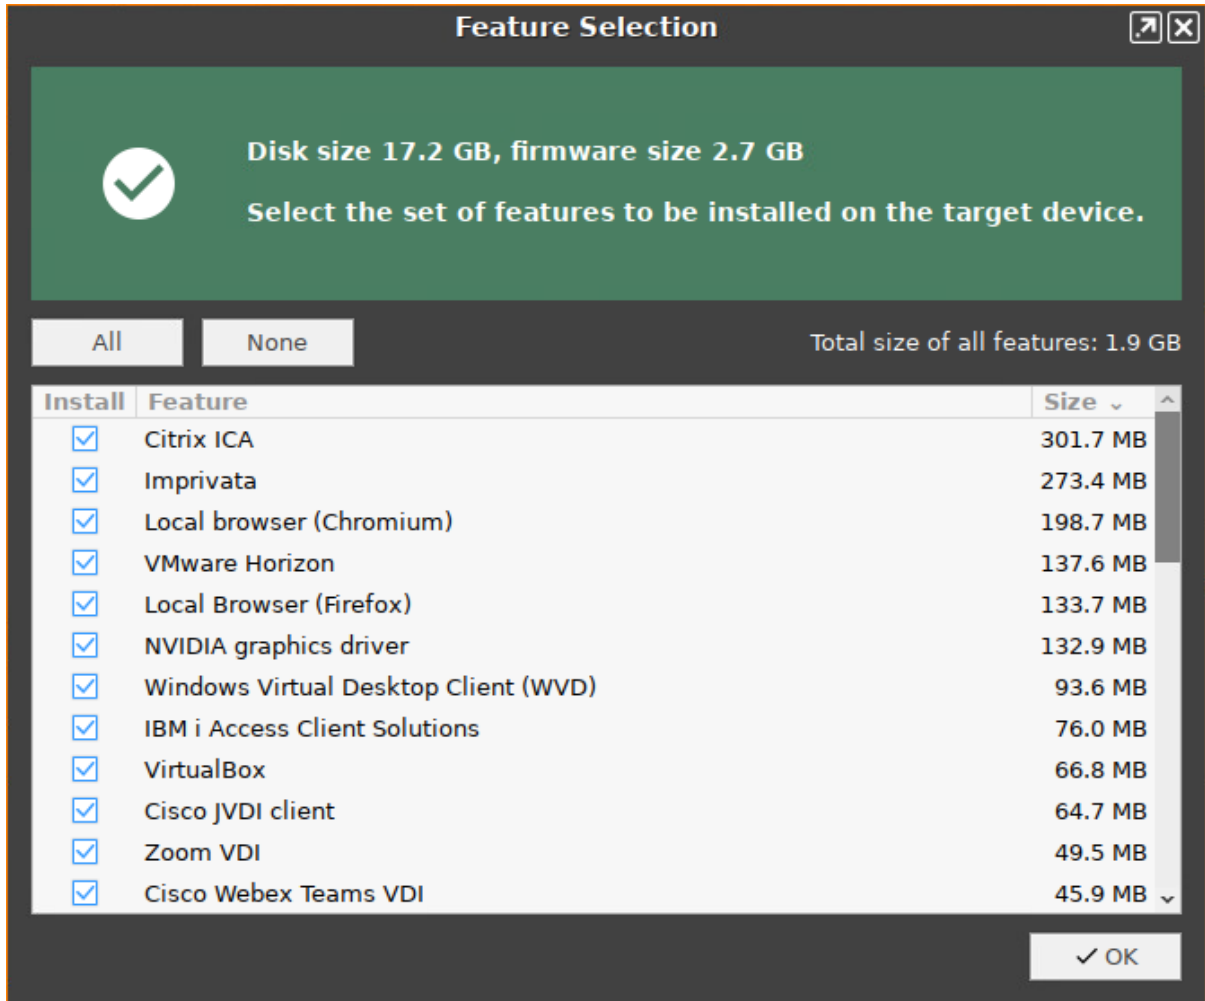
Feature Selection

Disk size 17.2 GB, firmware size 2.7 GB

Select the set of features to be installed on the target device.

All None Total size of all features: 1.9 GB

| Install | Feature | Size |
|---|---|---|
| ☑ | Citrix ICA | 301.7 MB |
| ☑ | Imprivata | 273.4 MB |
| ☑ | Local browser (Chromium) | 198.7 MB |
| ☑ | VMware Horizon | 137.6 MB |
| ☑ | Local Browser (Firefox) | 133.7 MB |
| ☑ | NVIDIA graphics driver | 132.9 MB |
| ☑ | Windows Virtual Desktop Client (WVD) | 93.6 MB |
| ☑ | IBM i Access Client Solutions | 76.0 MB |
| ☑ | VirtualBox | 66.8 MB |
| ☑ | Cisco JVDI client | 64.7 MB |
| ☑ | Zoom VDI | 49.5 MB |
| ☑ | Cisco Webex Teams VDI | 45.9 MB |

✓ OK